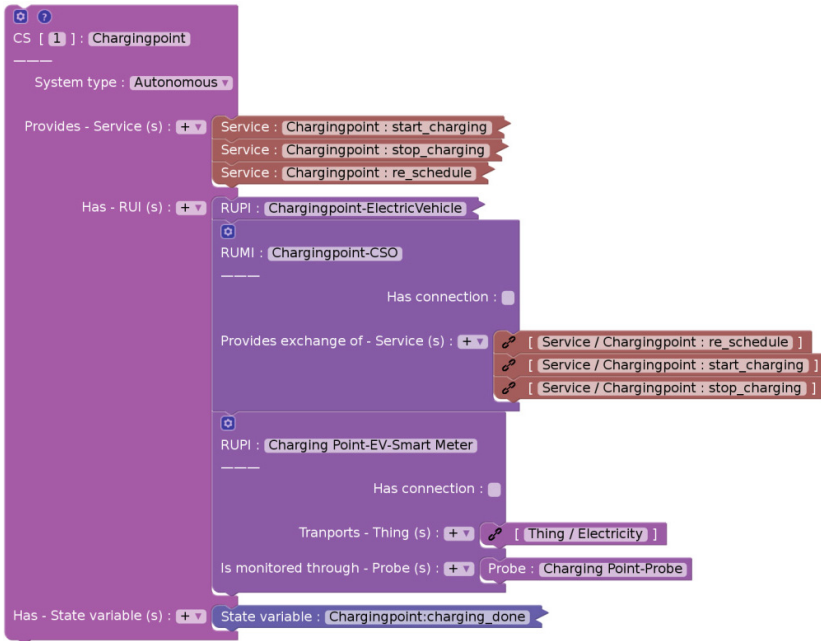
CS [ 1 ] : Chargingpoint
———
System type : Autonomous ▾

Provides - Service (s) : + ▾
Service : Chargingpoint : start_charging
Service : Chargingpoint : stop_charging
Service : Chargingpoint : re_schedule

Has - RUI (s) : + ▾
RUPI : Chargingpoint-ElectricVehicle

RUMI : Chargingpoint-CSO
———
Has connection :

Provides exchange of - Service (s) : + ▾
[ Service / Chargingpoint : re_schedule ]
[ Service / Chargingpoint : start_charging ]
[ Service / Chargingpoint : stop_charging ]

RUPI : Charging Point-EV-Smart Meter
———
Has connection :

Tranports - Thing (s) : + ▾
[ Thing / Electricity ]

Is monitored through - Probe (s) : + ▾
Probe : Charging Point-Probe

Has - State variable (s) : + ▾
State variable : Chargingpoint:charging_done